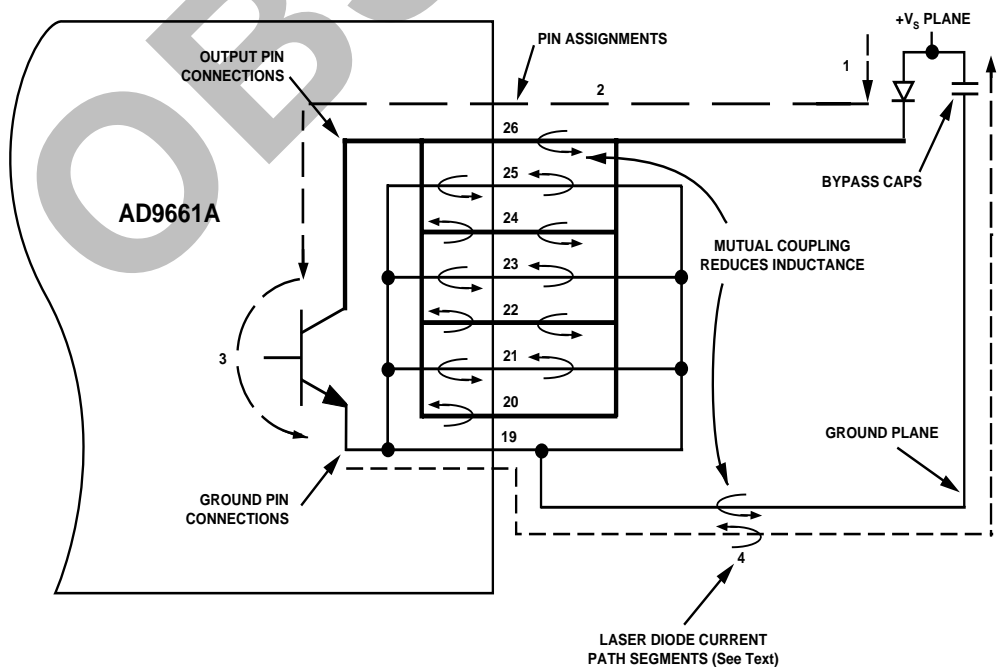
OB

+V$_S$ PLANE

PIN ASSIGNMENTS

OUTPUT PIN CONNECTIONS

1

2

26

25

BYPASS CAPS

AD9661A

24

MUTUAL COUPLING REDUCES INDUCTANCE

23

22

3

21

20

19

GROUND PLANE

GROUND PIN CONNECTIONS

4

LASER DIODE CURRENT PATH SEGMENTS (See Text)